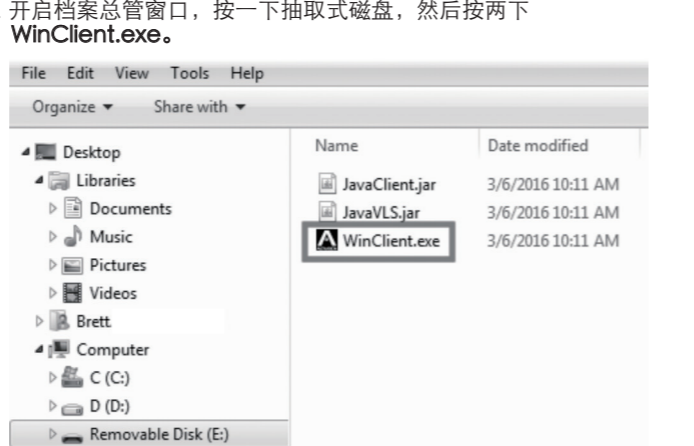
开启档案总管窗口，按一下抽取式磁盘，然后按两下 WinClient.exe。

File Edit View Tools Help

Organize ▾ Share with ▾

Desktop
Libraries
Documents
Music
Pictures
Videos
Brett
Computer
C (C:)
D (D:)
Removable Disk (E:)

| Name | Date modified |
|---|---|
| JavaClient.jar | 3/6/2016 10:11 AM |
| JavaVLS.jar | 3/6/2016 10:11 AM |
| WinClient.exe | 3/6/2016 10:11 AM |